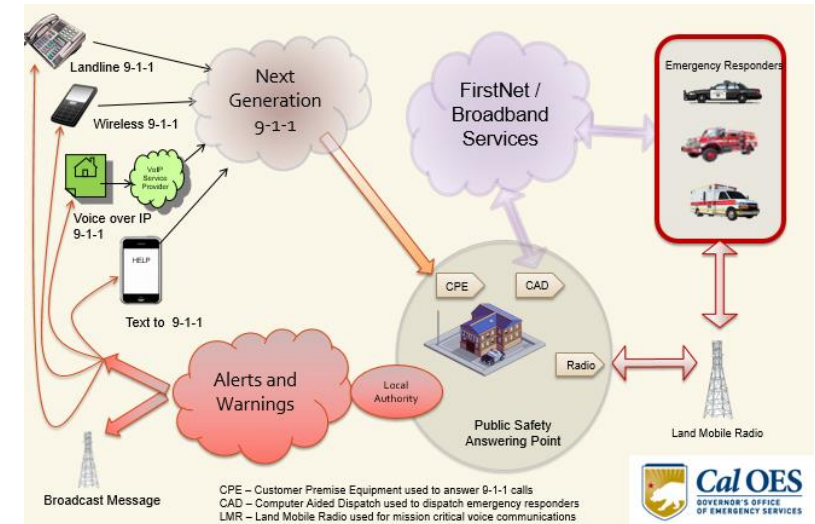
Landline 9-1-1

Wireless 9-1-1

VoIP Service Provider

Voice over IP 9-1-1

HELP

Text to 9-1-1

Next Generation 9-1-1

FirstNet / Broadband Services

Emergency Responders

CPE

CAD

Radio

Public Safety Answering Point

Land Mobile Radio

Alerts and Warnings

Local Authority

Broadcast Message

CPE – Customer Premise Equipment used to answer 9-1-1 calls
CAD – Computer Aided Dispatch used to dispatch emergency responders
LMR – Land Mobile Radio used for mission critical voice communications

Cal OES
GOVERNOR'S OFFICE OF EMERGENCY SERVICES